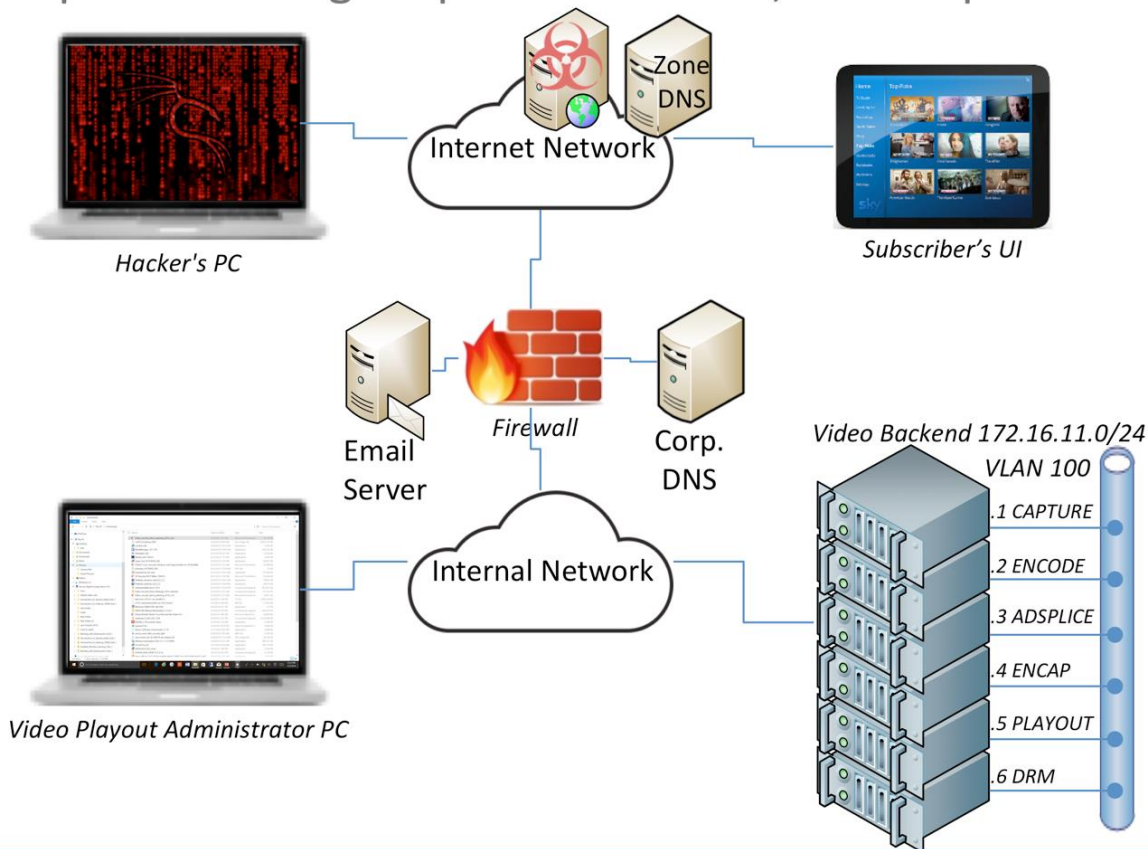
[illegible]

Zone DNS

Internet Network

Hacker's PC

Subscriber's UI

Email Server

Firewall

Corp. DNS

Video Backend 172.16.11.0/24

VLAN 100

.1 CAPTURE

.2 ENCODE

.3 ADSPLICE

.4 ENCAP

.5 PLAYOUT

.6 DRM

Internal Network

Video Playout Administrator PC